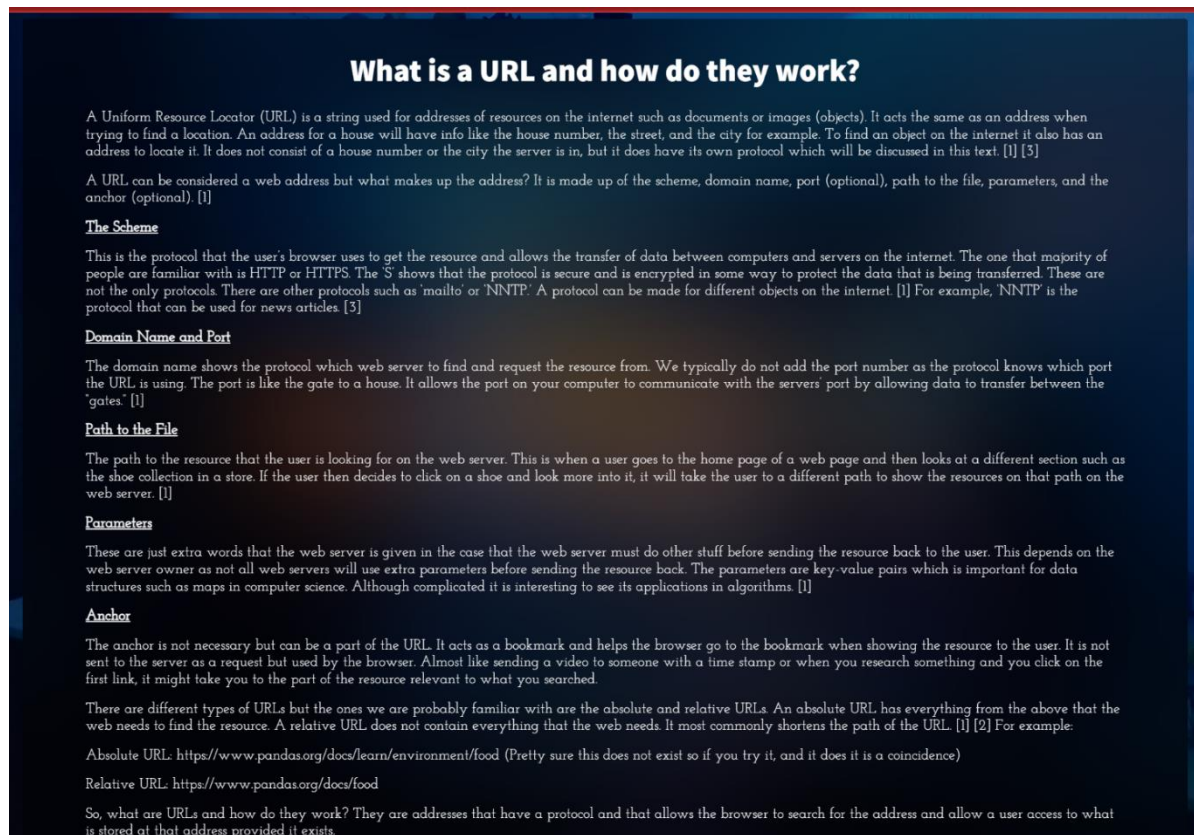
What is a URL and how do they work?

A Uniform Resource Locator (URL) is a string used for addresses of resources on the internet such as documents or images (objects). It acts the same as an address when trying to find a location. An address for a house will have info like the house number, the street, and the city for example. To find an object on the internet it also has an address to locate it. It does not consist of a house number or the city the server is in, but it does have its own protocol which will be discussed in this text. [1] [3]

A URL can be considered a web address but what makes up the address? It is made up of the scheme, domain name, port (optional), path to the file, parameters, and the anchor (optional). [1]

The Scheme

This is the protocol that the user's browser uses to get the resource and allows the transfer of data between computers and servers on the internet. The one that majority of people are familiar with is HTTP or HTTPS. The 'S' shows that the protocol is secure and is encrypted in some way to protect the data that is being transferred. These are not the only protocols. There are other protocols such as 'mailto' or 'NNTP.' A protocol can be made for different objects on the internet. [1] For example, 'NNTP' is the protocol that can be used for news articles. [3]

Domain Name and Port

The domain name shows the protocol which web server to find and request the resource from. We typically do not add the port number as the protocol knows which port the URL is using. The port is like the gate to a house. It allows the port on your computer to communicate with the servers' port by allowing data to transfer between the "gates." [1]

Path to the File

The path to the resource that the user is looking for on the web server. This is when a user goes to the home page of a web page and then looks at a different section such as the shoe collection in a store. If the user then decides to click on a shoe and look more into it, it will take the user to a different path to show the resources on that path on the web server. [1]

Parameters

These are just extra words that the web server is given in the case that the web server must do other stuff before sending the resource back to the user. This depends on the web server owner as not all web servers will use extra parameters before sending the resource back. The parameters are key-value pairs which is important for data structures such as maps in computer science. Although complicated it is interesting to see its applications in algorithms. [1]

Anchor

The anchor is not necessary but can be a part of the URL. It acts as a bookmark and helps the browser go to the bookmark when showing the resource to the user. It is not sent to the server as a request but used by the browser. Almost like sending a video to someone with a time stamp or when you research something and you click on the first link, it might take you to the part of the resource relevant to what you searched.

There are different types of URLs but the ones we are probably familiar with are the absolute and relative URLs. An absolute URL has everything from the above that the web needs to find the resource. A relative URL does not contain everything that the web needs. It most commonly shortens the path of the URL. [1] [2] For example:

Absolute URL: https://www.pandas.org/docs/learn/environment/food (Pretty sure this does not exist so if you try it, and it does it is a coincidence)

Relative URL: https://www.pandas.org/docs/food

So, what are URLs and how do they work? They are addresses that have a protocol and that allows the browser to search for the address and allow a user access to what is stored at that address provided it exists.